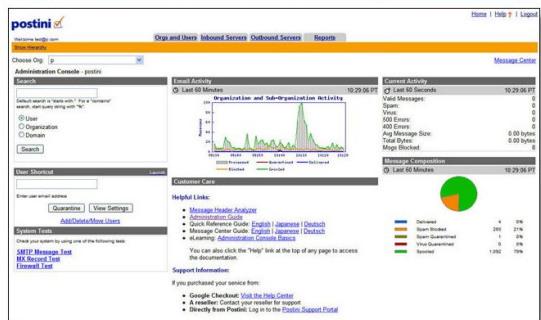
postini

Home | Help ? | Logout

Welcome test@p.com

Orgs and Users | Inbound Servers | Outbound Servers | Reports

Show Hierarchy

Choose Org: p

Message Center

Administration Console - postini

Search

Default search is "starts with." For a "contains" search, start query string with "%".

User
Organization
Domain

Search

User Shortcut

Launch

Enter user email address

Quarantine | View Settings

Add/Delete/Move Users

System Tests

Check your system by using one of the following tests.

SMTP Message Test
MX Record Test
Firewall Test

Email Activity

Last 60 Minutes 10:29:06 PT

Organization and Sub-Organization Activity

Processed Quarantined Delivered Blocked Spooled

Customer Care

Helpful Links:

Message Header Analyzer
Administration Guide
Quick Reference Guide: English | Japanese | Deutsch
Message Center Guide: English | Japanese | Deutsch
eLearning: Administration Console Basics

You can also click the "Help" link at the top of any page to access the documentation.

Support Information:

If you purchased your service from:

Google Checkout: Visit the Help Center
A reseller: Contact your reseller for support
Directly from Postini: Log in to the Postini Support Portal

Current Activity

Last 60 Seconds 10:29:06 PT

| | |
|---|---|
| Valid Messages: | 0 |
| Spam: | 0 |
| Virus: | 0 |
| 500 Errors: | 0 |
| 400 Errors: | 0 |
| Avg Message Size: | 0.00 bytes |
| Total Bytes: | 0.00 bytes |
| Msgs Blocked: | 0 |

Message Composition

Last 60 Minutes 10:29:06 PT

| | | |
|---|---|---|
| Delivered | 4 | 0% |
| Spam Blocked | 285 | 21% |
| Spam Quarantined | 1 | 0% |
| Virus Quarantined | 0 | 0% |
| Spooled | 1,092 | 79% |